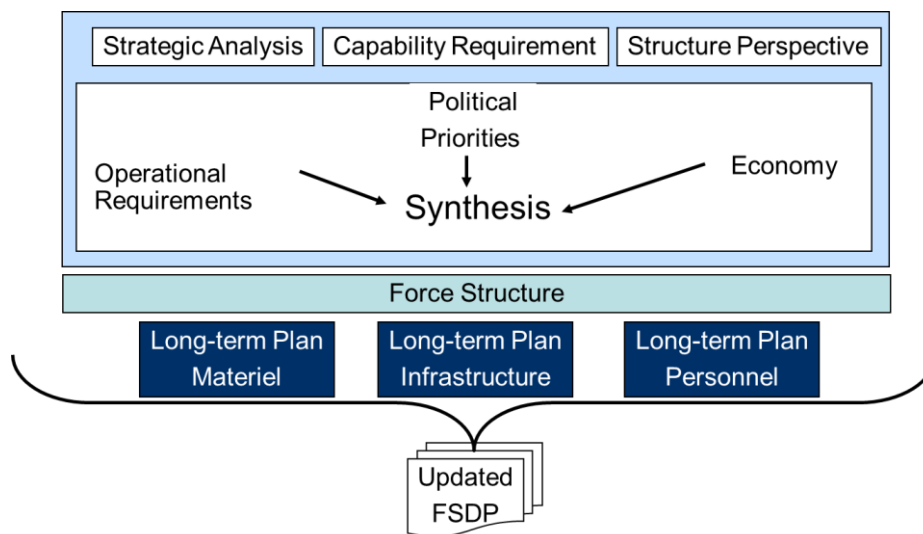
Strategic Analysis

Capability Requirement

Structure Perspective

Political Priorities

Operational Requirements

Synthesis

Economy

Force Structure

Long-term Plan Materiel

Long-term Plan Infrastructure

Long-term Plan Personnel

Updated FSDP